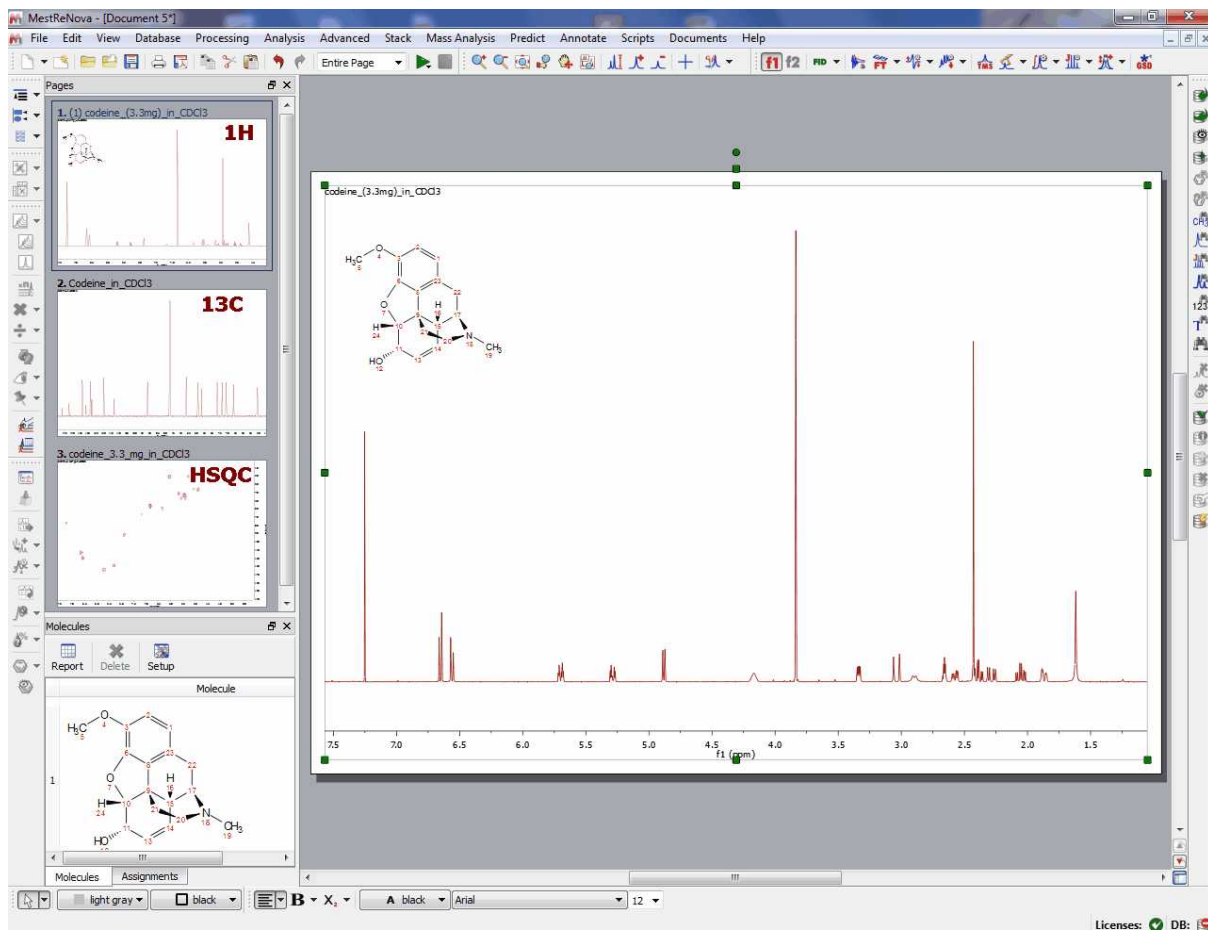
MestReNova - [Document 5*]

File Edit View Database Processing Analysis Advanced Stack Mass Analysis Predict Annotate Scripts Documents Help

Entire Page

Pages

1. (1) codeine_(3.3mg)_in_CDCl3

1H

2. Codeine_in_CDCl3

13C

3. codeine_3.3_mg_in_CDCl3

HSQC

Molecules

Report Delete Setup

Molecule

1

$H_3C$ 5 O 4 3 2 1 6 23 22 O 7 8 H 16 H 24 10 9 21 15 17 HO 11 14 20 N 18 $CH_3$ 19 13 12

Molecules Assignments

codeine_(3.3mg)_in_CDCl3

$H_3C$ 5 O 4 3 2 1 6 23 22 O 7 8 H 16 H 24 10 9 21 15 17 N 18 $CH_3$ 19 HO 11 14 20 12 13

7.5 7.0 6.5 6.0 5.5 5.0 4.5 4.0 3.5 3.0 2.5 2.0 1.5

f1 (ppm)

light gray black B X A black Arial 12

Licenses: DB: